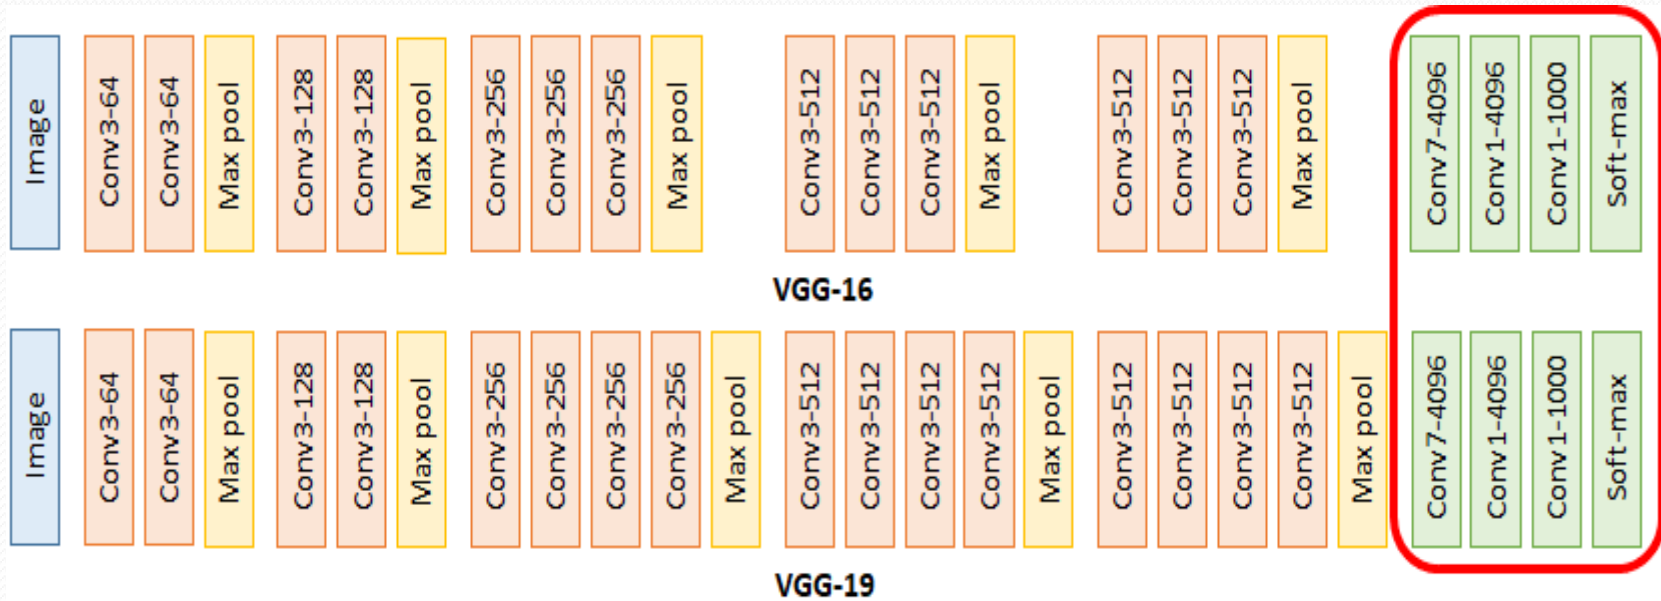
Image
Conv3-64
Conv3-64
Max pool
Conv3-128
Conv3-128
Max pool
Conv3-256
Conv3-256
Conv3-256
Max pool
Conv3-512
Conv3-512
Conv3-512
Max pool
Conv3-512
Conv3-512
Conv3-512
Max pool
Conv7-4096
Conv1-4096
Conv1-1000
Soft-max

VGG-16

Image
Conv3-64
Conv3-64
Max pool
Conv3-128
Conv3-128
Max pool
Conv3-256
Conv3-256
Conv3-256
Conv3-256
Max pool
Conv3-512
Conv3-512
Conv3-512
Conv3-512
Max pool
Conv3-512
Conv3-512
Conv3-512
Conv3-512
Max pool
Conv7-4096
Conv1-4096
Conv1-1000
Soft-max

VGG-19